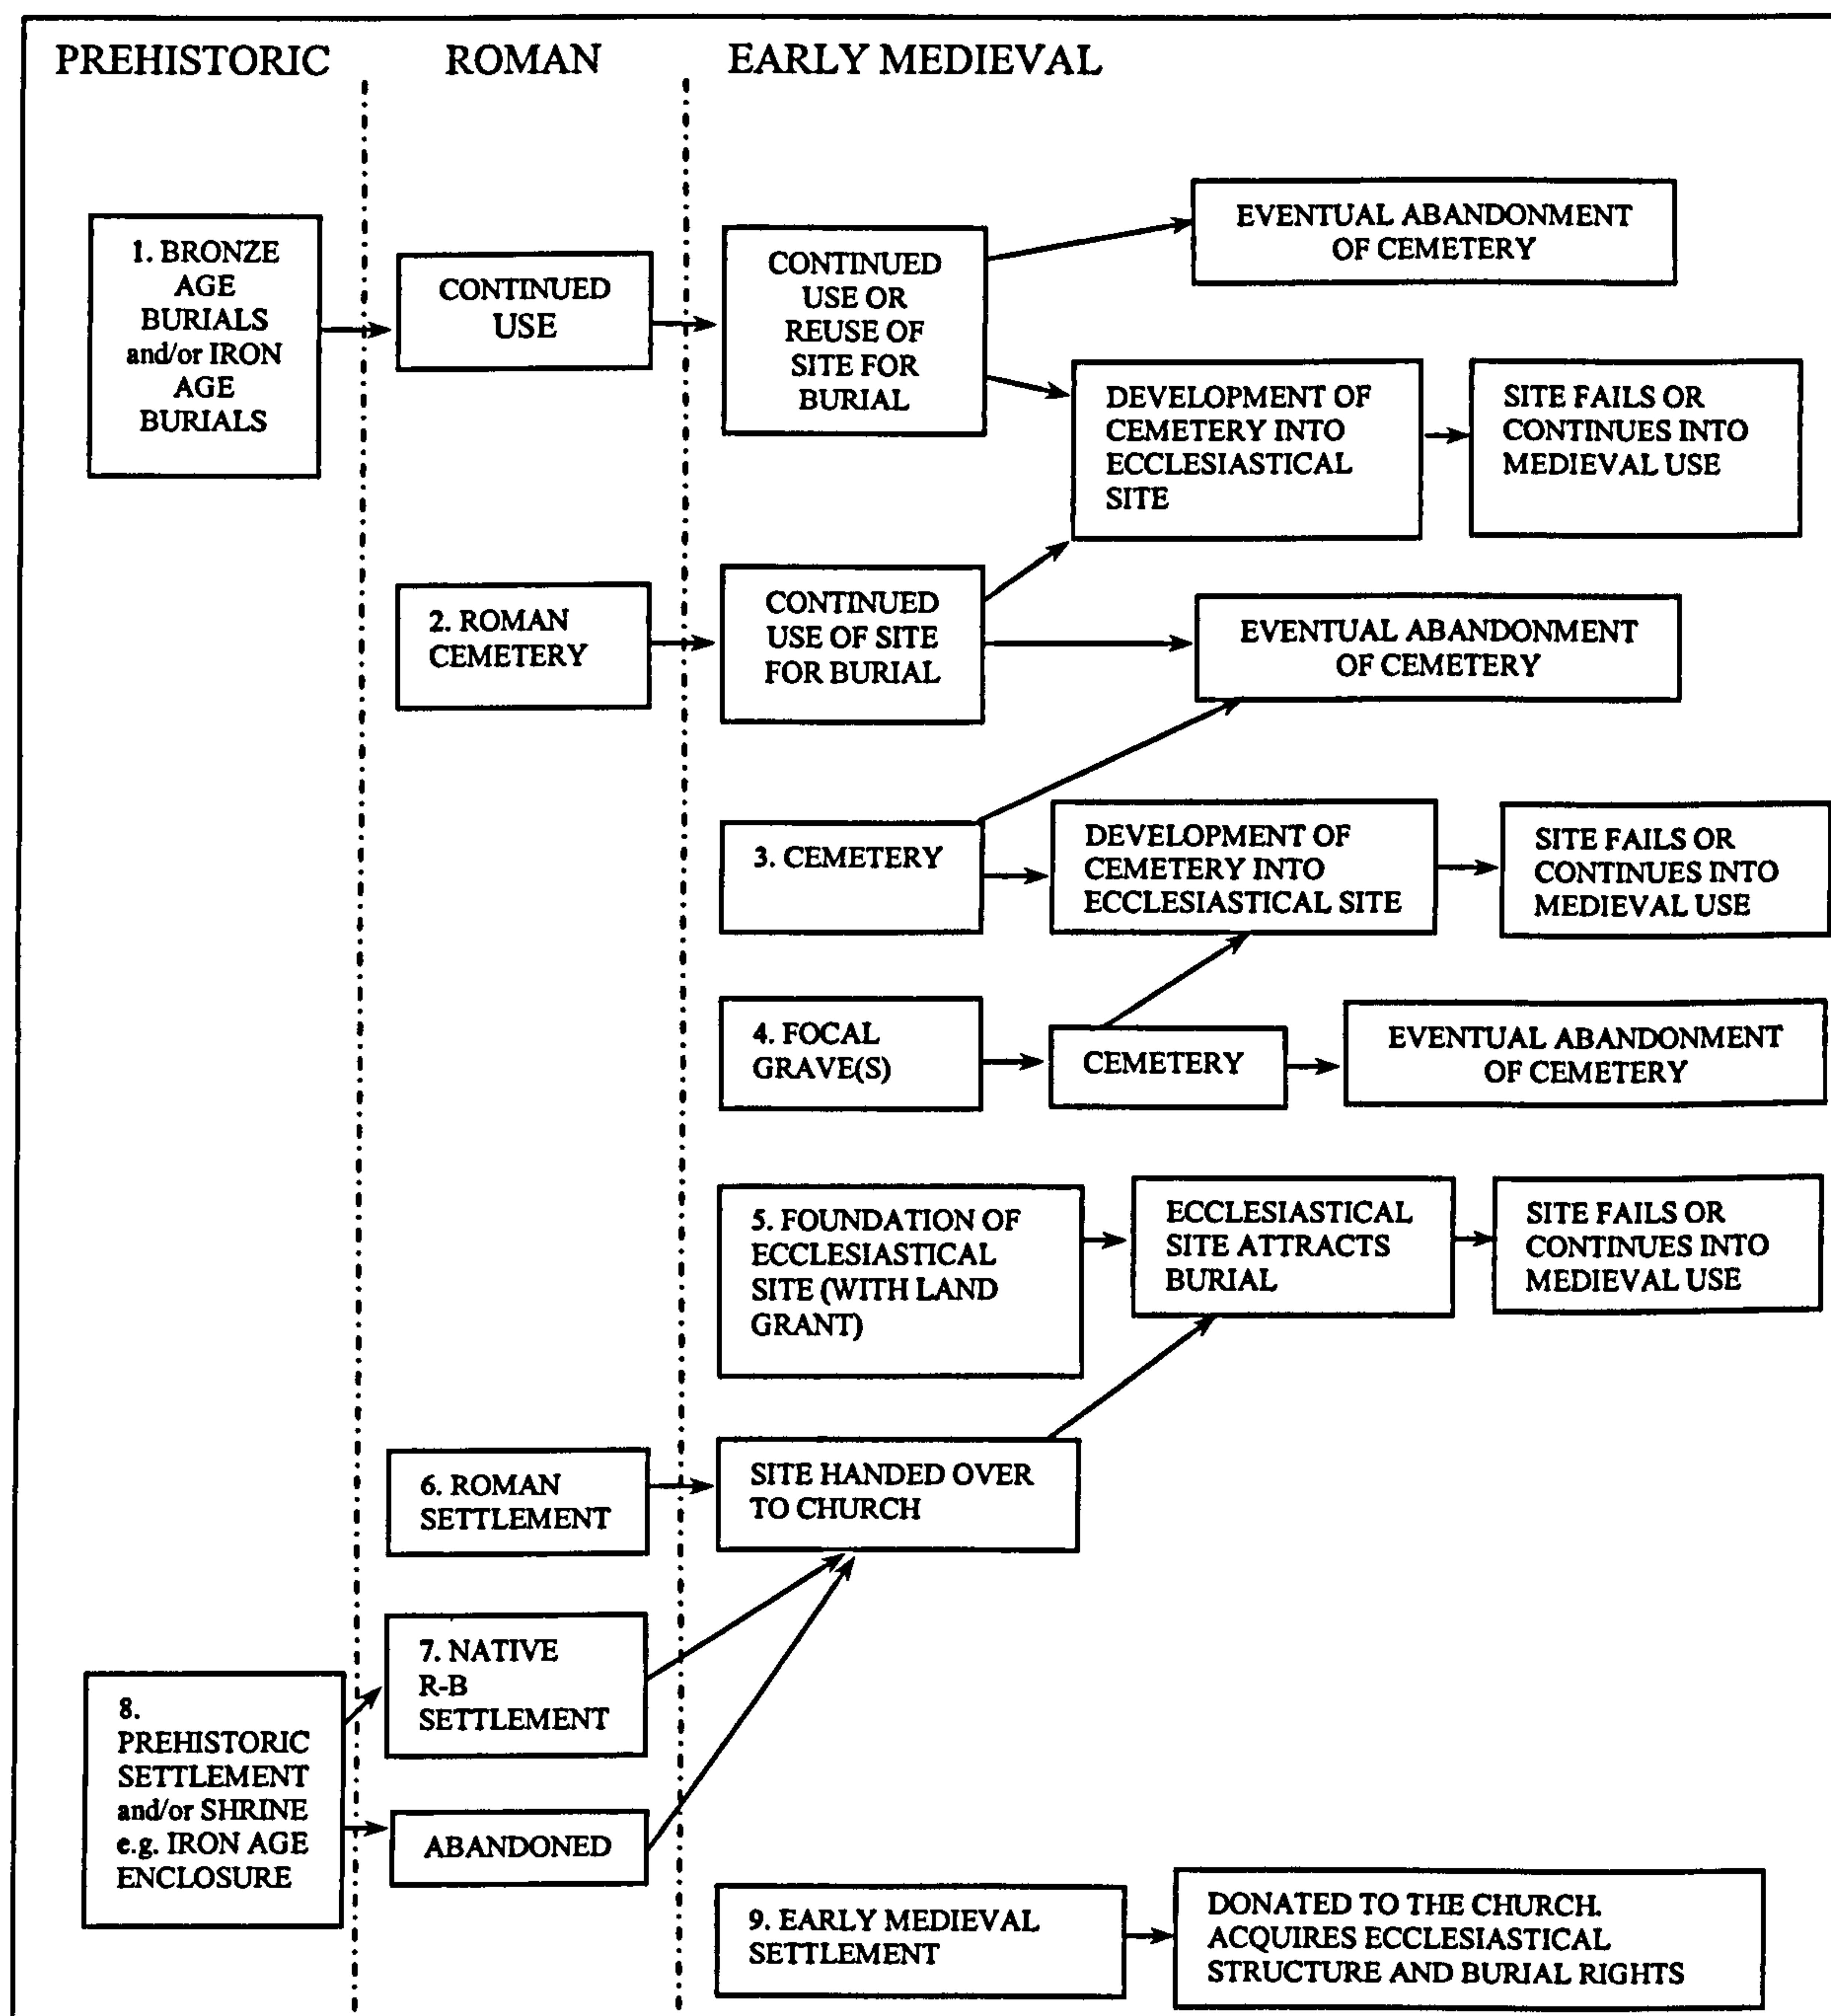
PREHISTORIC

ROMAN

EARLY MEDIEVAL

1. BRONZE AGE BURIALS and/or IRON AGE BURIALS

CONTINUED USE

CONTINUED USE OR REUSE OF SITE FOR BURIAL

EVENTUAL ABANDONMENT OF CEMETERY

DEVELOPMENT OF CEMETERY INTO ECCLESIASTICAL SITE

SITE FAILS OR CONTINUES INTO MEDIEVAL USE

2. ROMAN CEMETERY

CONTINUED USE OF SITE FOR BURIAL

EVENTUAL ABANDONMENT OF CEMETERY

3. CEMETERY

DEVELOPMENT OF CEMETERY INTO ECCLESIASTICAL SITE

SITE FAILS OR CONTINUES INTO MEDIEVAL USE

4. FOCAL GRAVE(S)

CEMETERY

EVENTUAL ABANDONMENT OF CEMETERY

5. FOUNDATION OF ECCLESIASTICAL SITE (WITH LAND GRANT)

ECCLESIASTICAL SITE ATTRACTS BURIAL

SITE FAILS OR CONTINUES INTO MEDIEVAL USE

6. ROMAN SETTLEMENT

SITE HANDED OVER TO CHURCH

7. NATIVE R-B SETTLEMENT

8. PREHISTORIC SETTLEMENT and/or SHRINE e.g. IRON AGE ENCLOSURE

ABANDONED

9. EARLY MEDIEVAL SETTLEMENT

DONATED TO THE CHURCH. ACQUIRES ECCLESIASTICAL STRUCTURE AND BURIAL RIGHTS